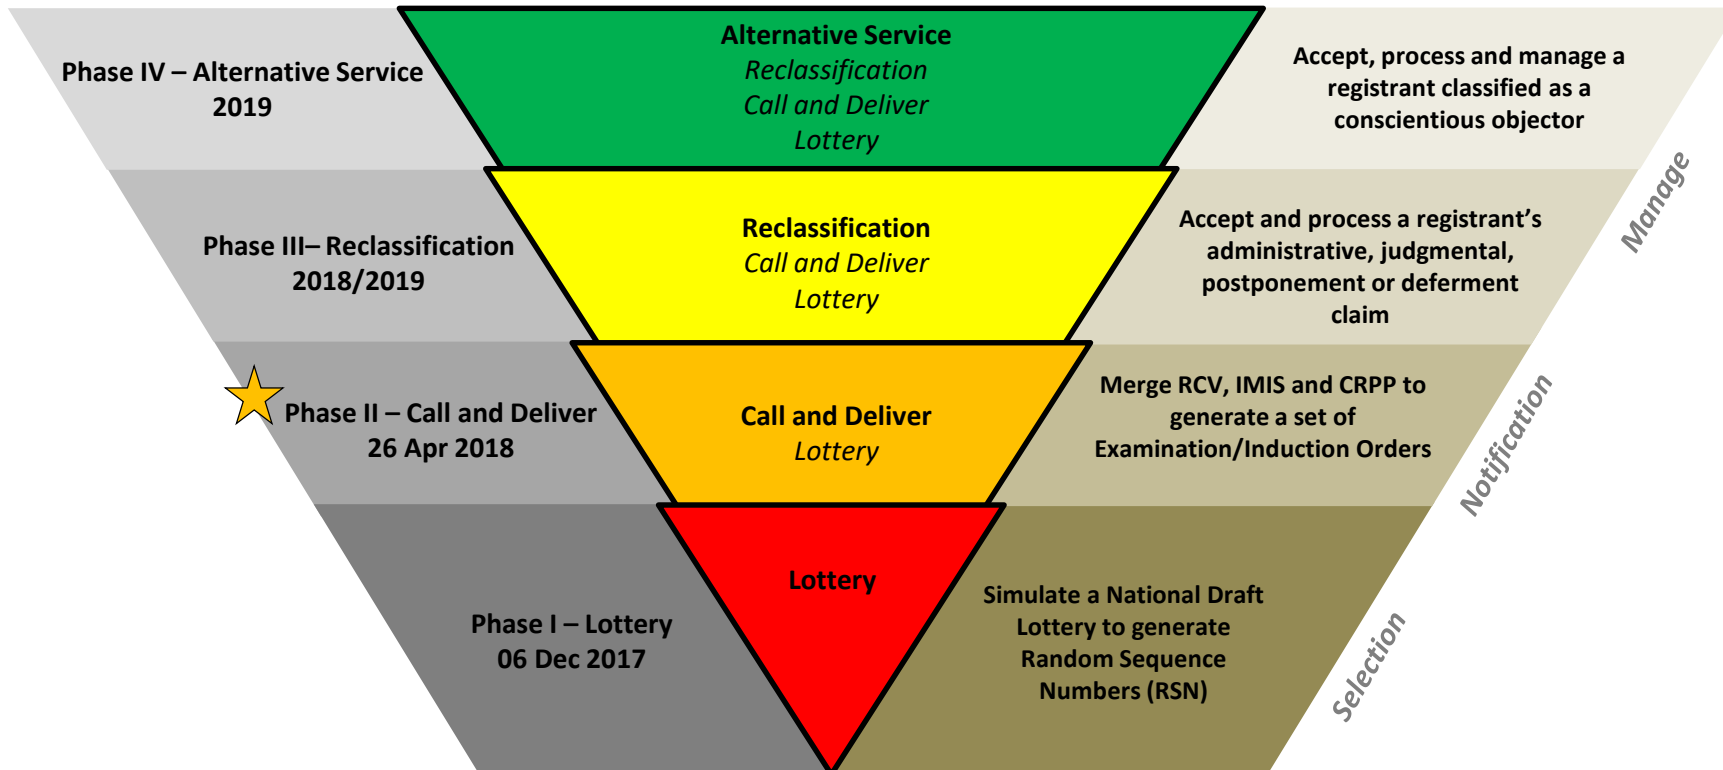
Phase IV – Alternative Service
2019

Alternative Service
Reclassification
Call and Deliver
Lottery

Accept, process and manage a registrant classified as a conscientious objector

Manage

Phase III– Reclassification
2018/2019

Reclassification
Call and Deliver
Lottery

Accept and process a registrant's administrative, judgmental, postponement or deferment claim

Phase II – Call and Deliver
26 Apr 2018

Call and Deliver
Lottery

Merge RCV, IMIS and CRPP to generate a set of Examination/Induction Orders

Notification

Phase I – Lottery
06 Dec 2017

Lottery

Simulate a National Draft Lottery to generate Random Sequence Numbers (RSN)

Selection